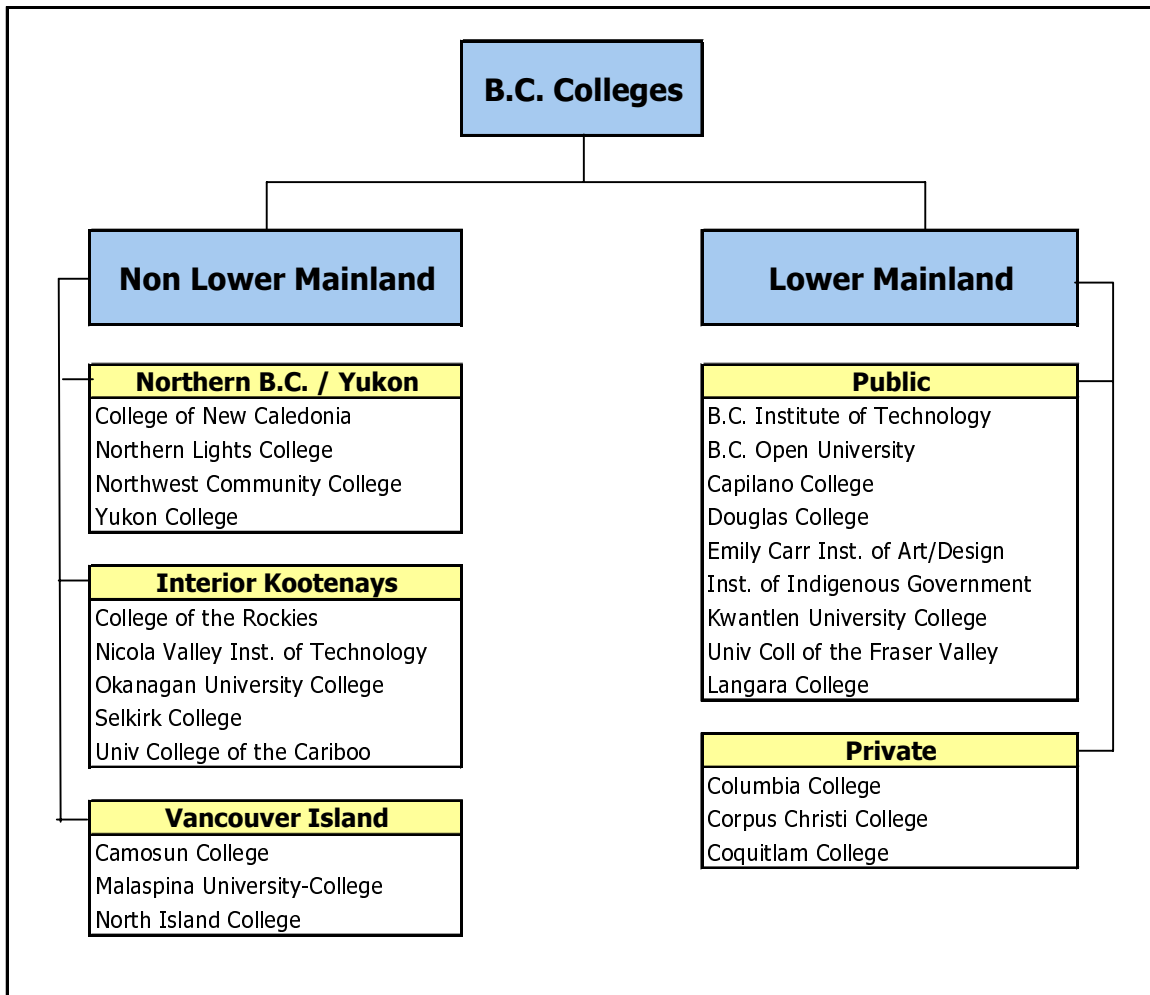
B.C. Colleges

Non Lower Mainland

Northern B.C. / Yukon
College of New Caledonia
Northern Lights College
Northwest Community College
Yukon College

Interior Kootenays
College of the Rockies
Nicola Valley Inst. of Technology
Okanagan University College
Selkirk College
Univ College of the Cariboo

Vancouver Island
Camosun College
Malaspina University-College
North Island College

Lower Mainland

Public
B.C. Institute of Technology
B.C. Open University
Capilano College
Douglas College
Emily Carr Inst. of Art/Design
Inst. of Indigenous Government
Kwantlen University College
Univ Coll of the Fraser Valley
Langara College

Private
Columbia College
Corpus Christi College
Coquitlam College